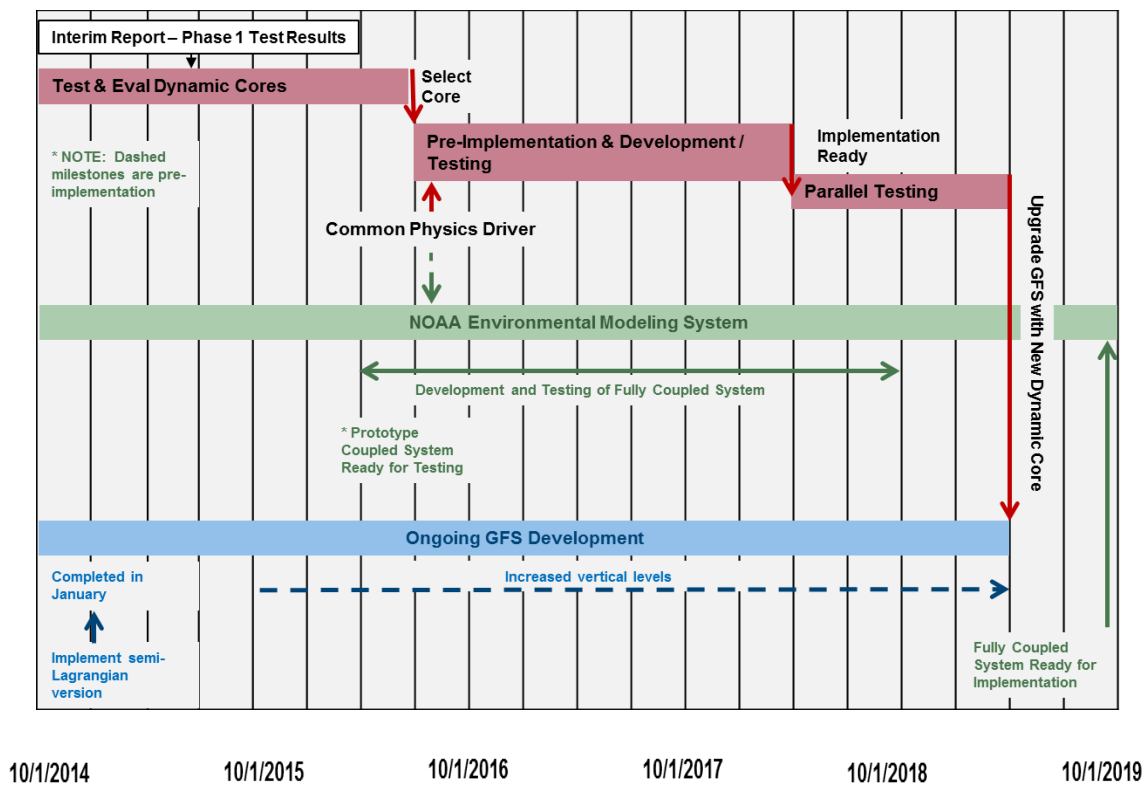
Interim Report – Phase 1 Test Results

Test & Eval Dynamic Cores

Select Core

Pre-Implementation & Development / Testing

Implementation Ready

Parallel Testing

* NOTE: Dashed milestones are pre-implementation

Common Physics Driver

Upgrade GFS with New Dynamic Core

NOAA Environmental Modeling System

Development and Testing of Fully Coupled System

* Prototype Coupled System Ready for Testing

Ongoing GFS Development

Completed in January

Increased vertical levels

Implement semi-Lagrangian version

Fully Coupled System Ready for Implementation

10/1/2014

10/1/2015

10/1/2016

10/1/2017

10/1/2018

10/1/2019